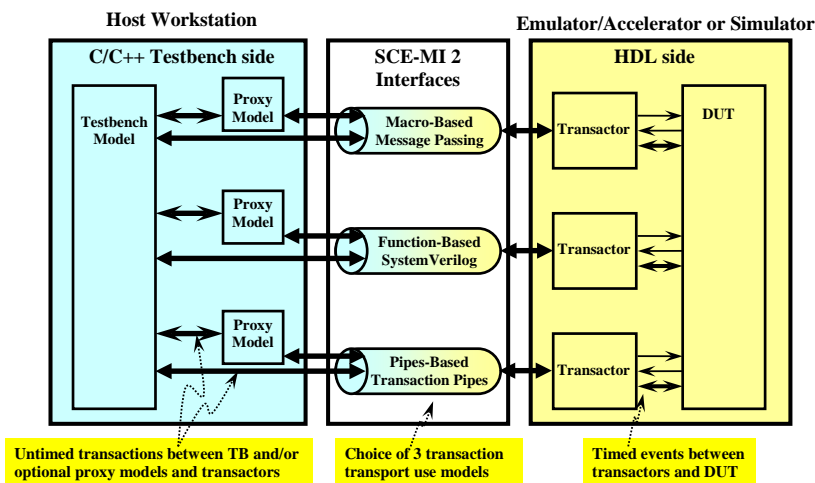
Host Workstation

Emulator/Accelerator or Simulator

C/C++ Testbench side

SCE-MI 2 Interfaces

HDL side

Testbench Model

Proxy Model

Macro-Based Message Passing

Transactor

DUT

Proxy Model

Function-Based SystemVerilog

Transactor

Proxy Model

Pipes-Based Transaction Pipes

Transactor

Untimed transactions between TB and/or optional proxy models and transactors

Choice of 3 transaction transport use models

Timed events between transactors and DUT